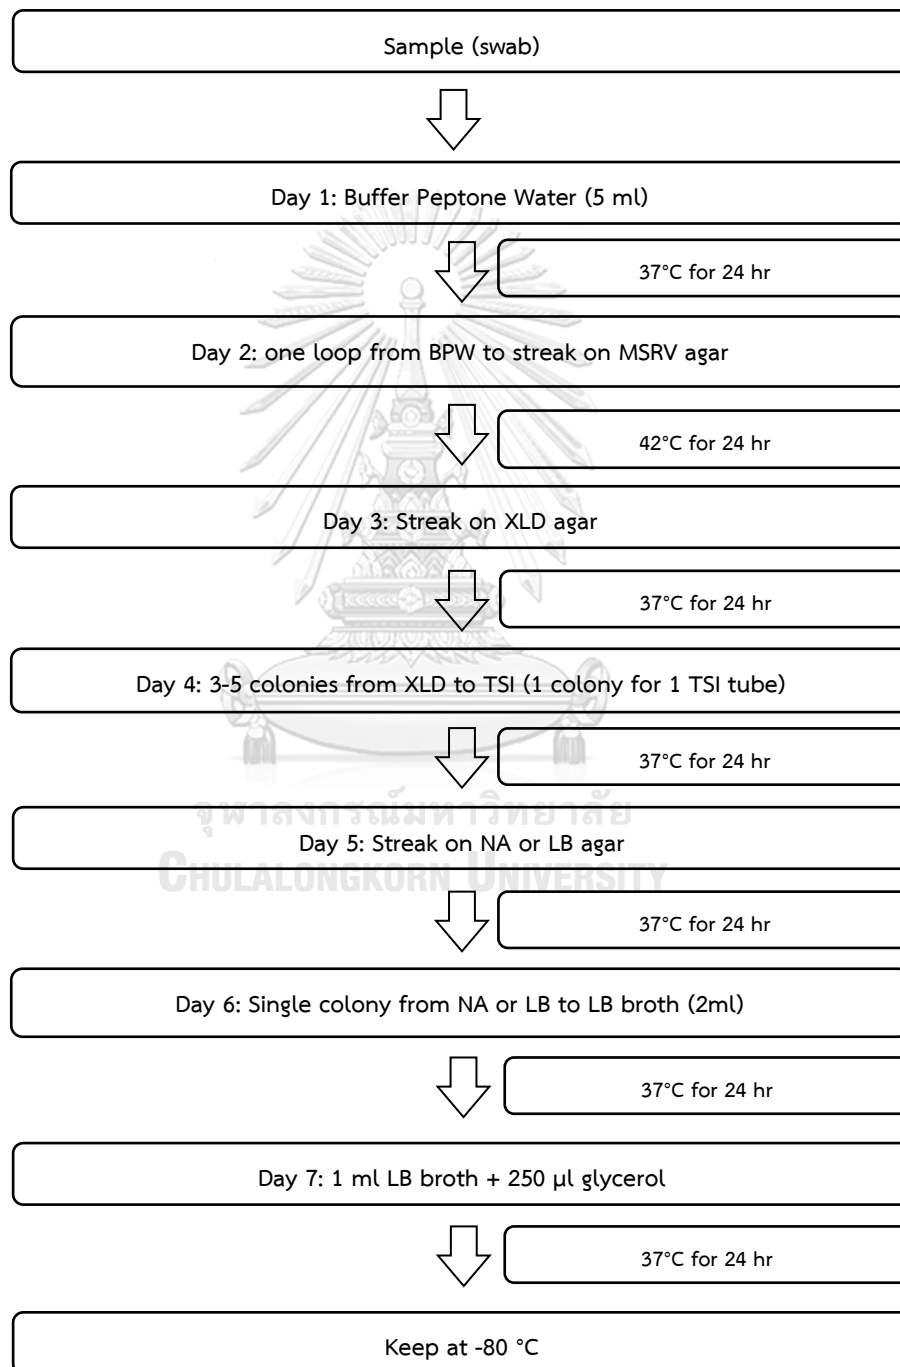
Sample (swab)

Day 1: Buffer Peptone Water (5 ml)

37°C for 24 hr

Day 2: one loop from BPW to streak on MSRV agar

42°C for 24 hr

Day 3: Streak on XLD agar

37°C for 24 hr

Day 4: 3-5 colonies from XLD to TSI (1 colony for 1 TSI tube)

37°C for 24 hr

จุฬาลงกรณ์มหาวิทยาลัย

Day 5: Streak on NA or LB agar

CHULALONGKORN UNIVERSITY

37°C for 24 hr

Day 6: Single colony from NA or LB to LB broth (2ml)

37°C for 24 hr

Day 7: 1 ml LB broth + 250 µl glycerol

37°C for 24 hr

Keep at -80 °C